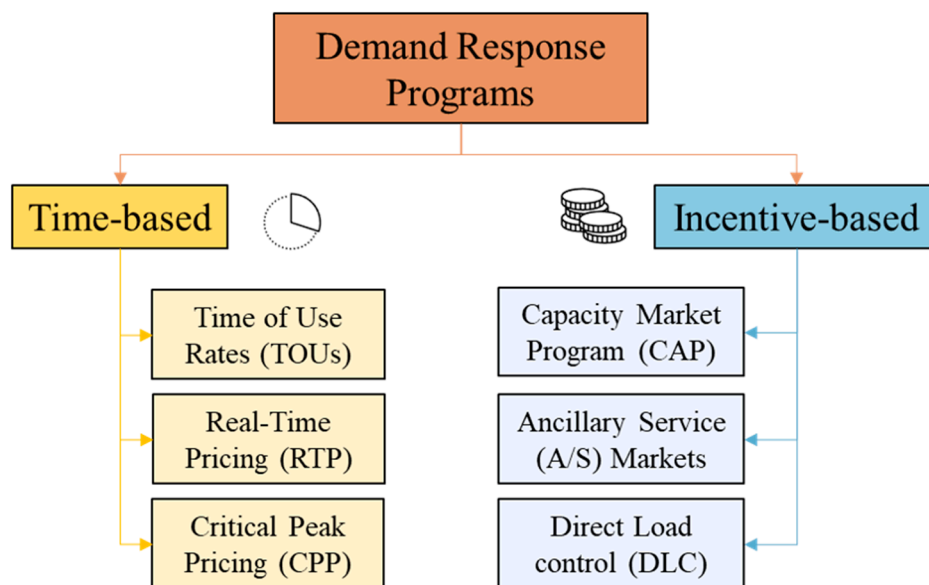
Demand Response Programs

Time-based

Time of Use Rates (TOUs)

Real-Time Pricing (RTP)

Critical Peak Pricing (CPP)

Incentive-based

Capacity Market Program (CAP)

Ancillary Service (A/S) Markets

Direct Load control (DLC)